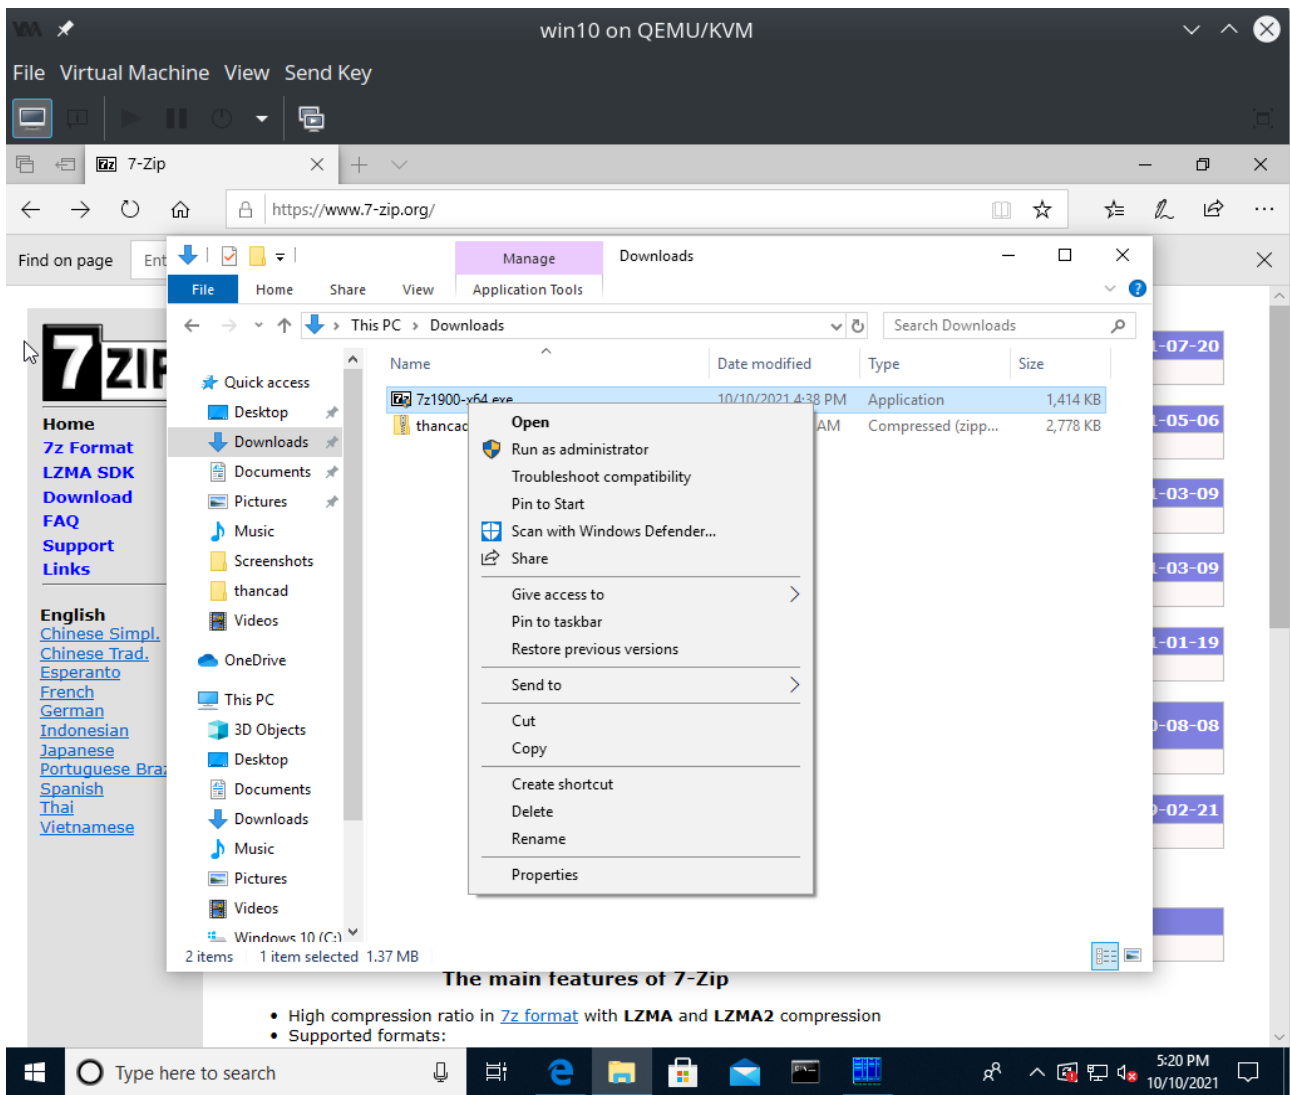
win10 on QEMU/KVM

File Virtual Machine View Send Key

7-Zip

https://www.7-zip.org/

Find on page Ent

Manage Downloads

File Home Share View Application Tools

This PC > Downloads

Search Downloads

Quick access
Desktop
Downloads
Documents
Pictures
Music
Screenshots
thancad
Videos
OneDrive
This PC
3D Objects
Desktop
Documents
Downloads
Music
Pictures
Videos
Windows 10 (C:)

| Name | Date modified | Type | Size |
|---|---|---|---|
| 7z1900-x64.exe | 10/10/2021 4:38 PM | Application | 1,414 KB |
| thancad | AM | Compressed (zipp... | 2,778 KB |

Open
Run as administrator
Troubleshoot compatibility
Pin to Start
Scan with Windows Defender...
Share
Give access to
Pin to taskbar
Restore previous versions
Send to
Cut
Copy
Create shortcut
Delete
Rename
Properties

2 items 1 item selected 1.37 MB

7ZIP

Home
7z Format
LZMA SDK
Download
FAQ
Support
Links

English
Chinese Simpl.
Chinese Trad.
Esperanto
French
German
Indonesian
Japanese
Portuguese Bra
Spanish
Thai
Vietnamese

-07-20
-05-06
-03-09
-03-09
-01-19
-08-08
-02-21

The main features of 7-Zip

• High compression ratio in 7z format with LZMA and LZMA2 compression
• Supported formats:

Type here to search

5:20 PM
10/10/2021